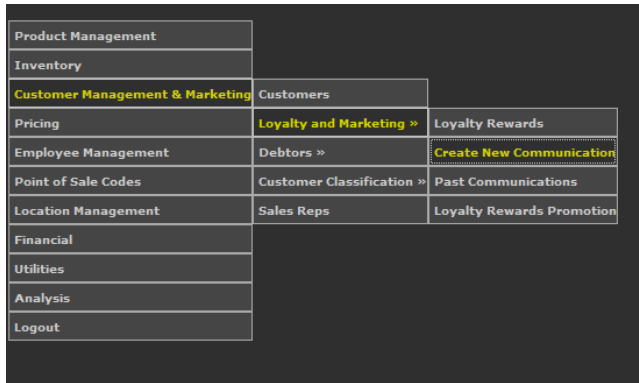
Product Management
Inventory
Customer Management & Marketing
Pricing
Employee Management
Point of Sale Codes
Location Management
Financial
Utilities
Analysis
Logout

Customers
Loyalty and Marketing »
Debtors »
Customer Classification »
Sales Reps

Loyalty Rewards
Create New Communication
Past Communications
Loyalty Rewards Promotion